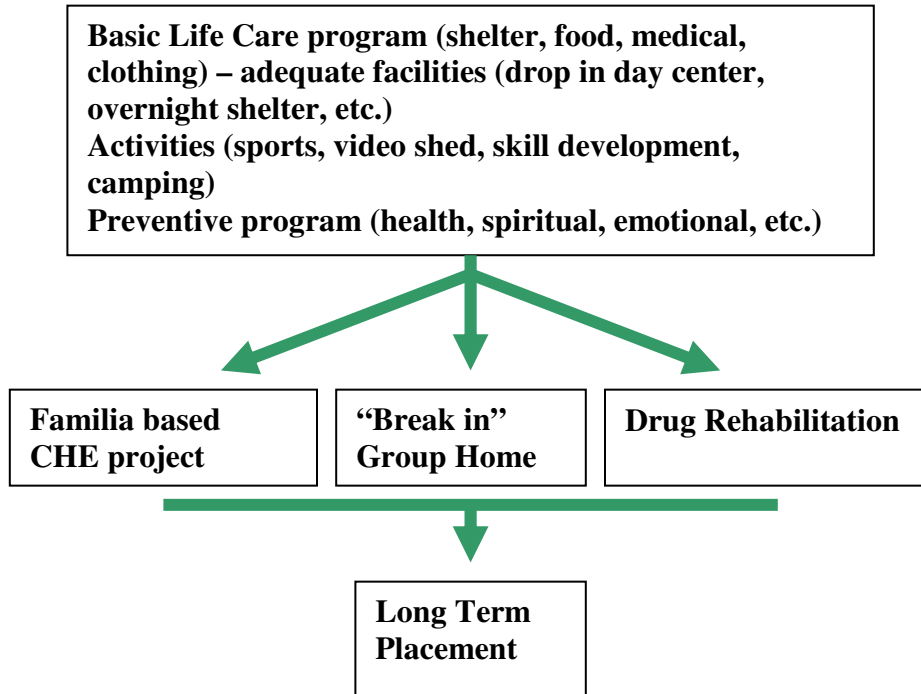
Basic Life Care program (shelter, food, medical, clothing) – adequate facilities (drop in day center, overnight shelter, etc.)
Activities (sports, video shed, skill development, camping)
Preventive program (health, spiritual, emotional, etc.)

Familia based CHE project

“Break in” Group Home

Drug Rehabilitation

Long Term Placement